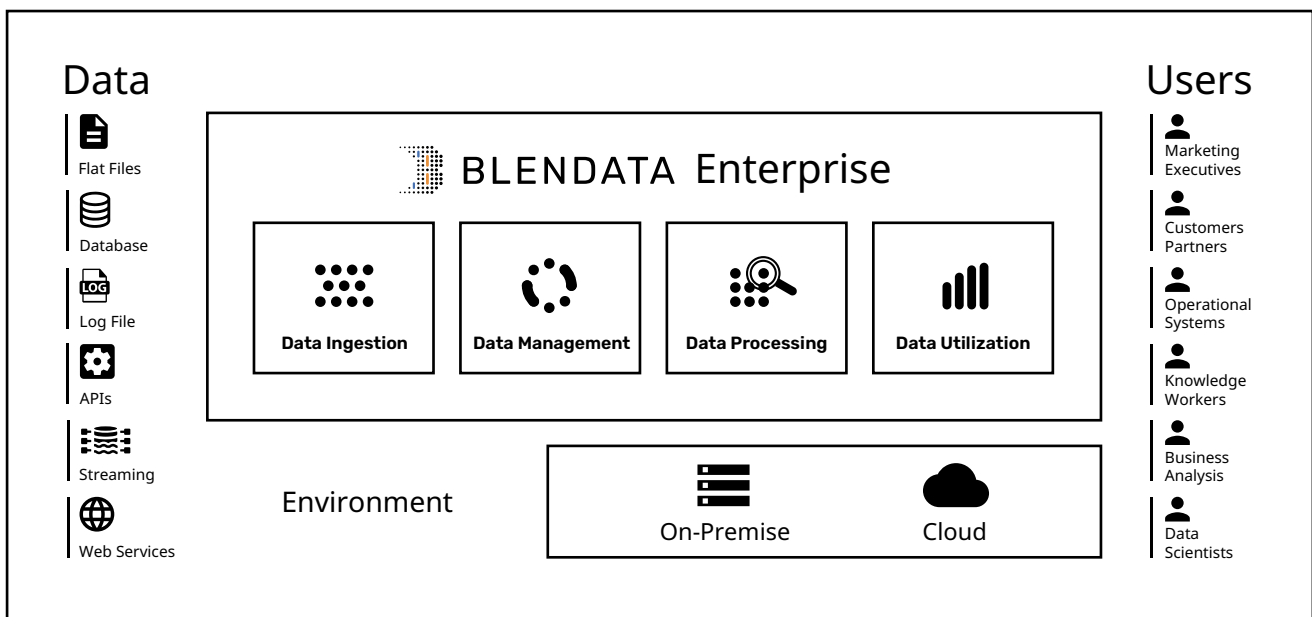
Data

Flat Files

Database

LOG

Log File

APIs

Streaming

Web Services

BLENDATA Enterprise

Data Ingestion

Data Management

Data Processing

Data Utilization

Environment

On-Premise

Cloud

Users

Marketing Executives

Customers Partners

Operational Systems

Knowledge Workers

Business Analysis

Data Scientists